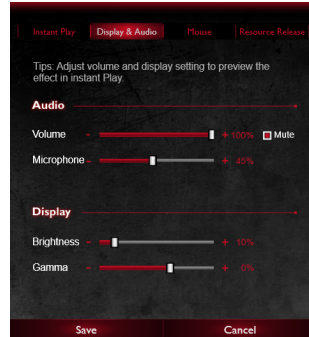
Instant Play | Display & Audio | Mouse | Resource Release

Tips: Adjust volume and display setting to preview the effect in instant Play.

Audio

Volume - + 100% Mute

Microphone - + 45%

Display

Brightness - + 10%

Gamma - + 0%

Save

Cancel